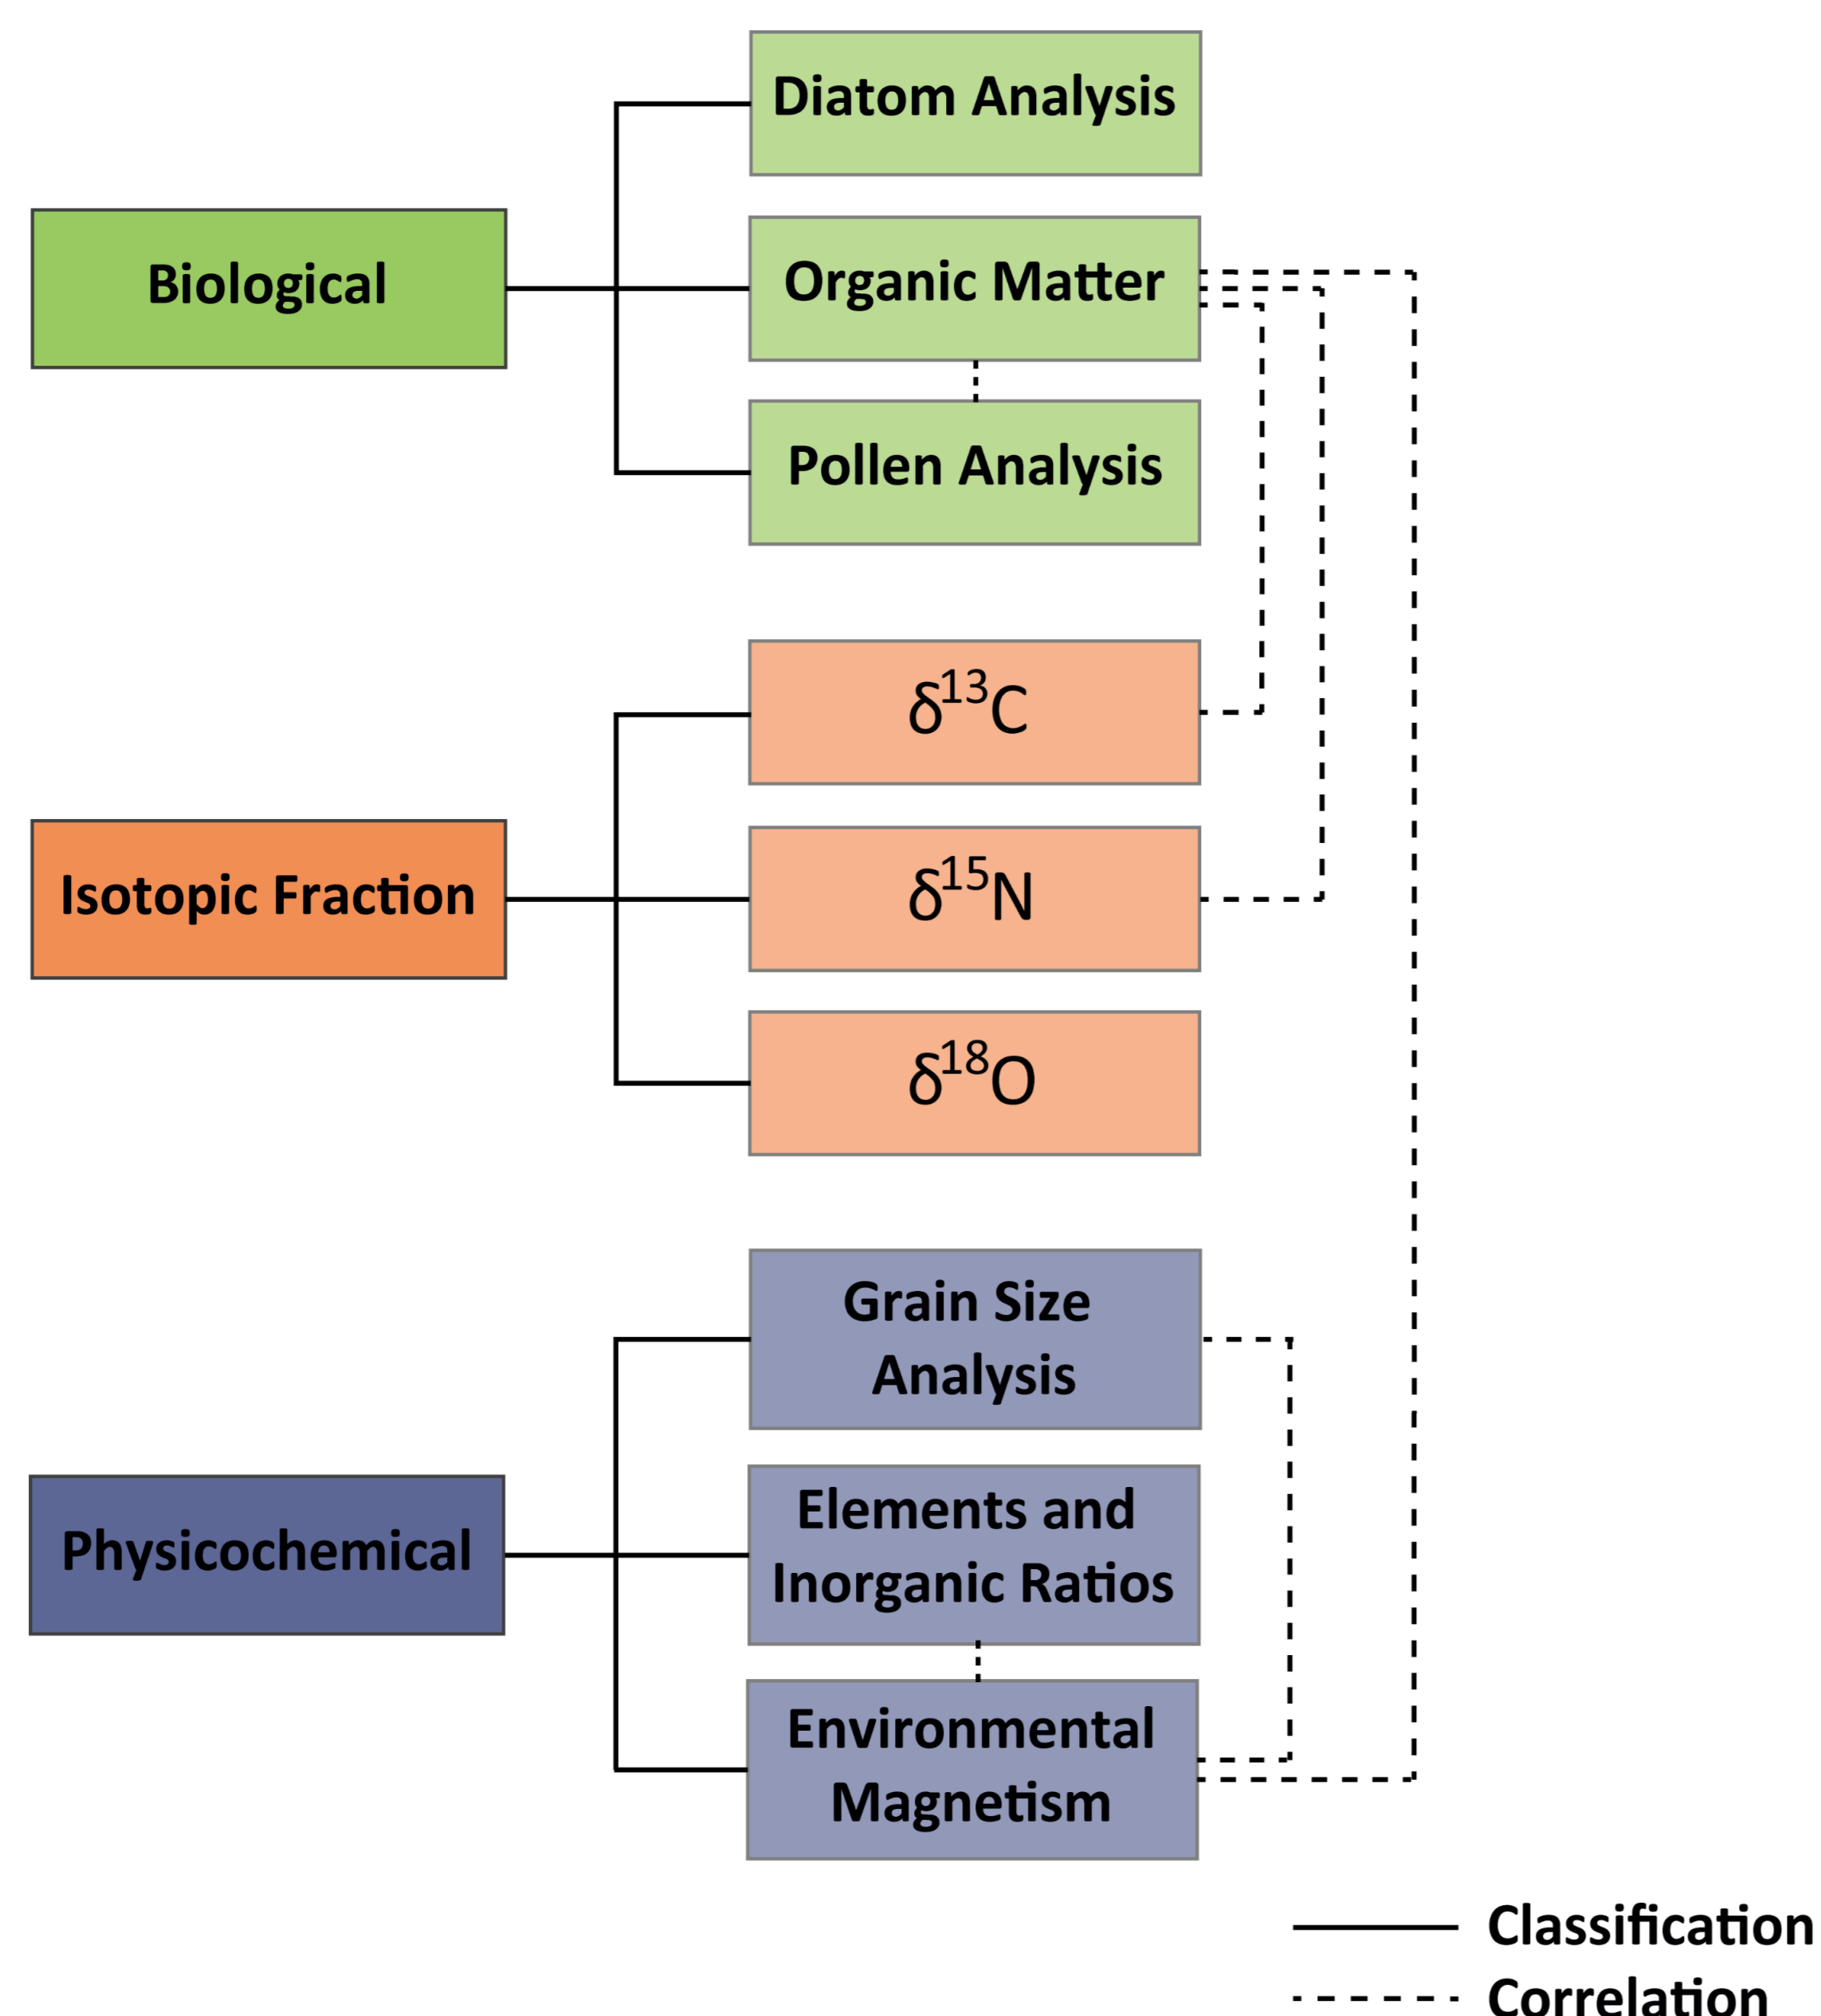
Diatom Analysis

Biological

Organic Matter

Pollen Analysis

$\delta^{13}C$

Isotopic Fraction

$\delta^{15}N$

$\delta^{18}O$

Grain Size Analysis

Physicochemical

Elements and Inorganic Ratios

Environmental Magnetism

Classification

Correlation